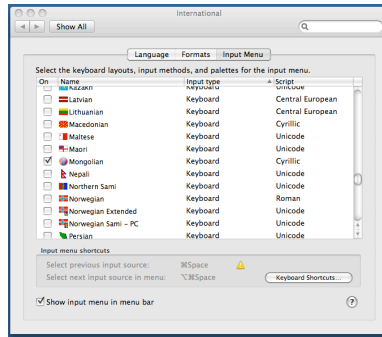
International

Show All

Language Formats Input Menu

Select the keyboard layouts, input methods, and palettes for the input menu.

| On | Name | Input type | Script |
|---|---|---|---|
| | Kazakh | Keyboard | Unicode |
| | Latvian | Keyboard | Central European |
| | Lithuanian | Keyboard | Central European |
| | Macedonian | Keyboard | Cyrillic |
| | Maltese | Keyboard | Unicode |
| | Maori | Keyboard | Unicode |
| ✓ | Mongolian | Keyboard | Cyrillic |
| | Nepali | Keyboard | Unicode |
| | Northern Sami | Keyboard | Unicode |
| | Norwegian | Keyboard | Roman |
| | Norwegian Extended | Keyboard | Unicode |
| | Norwegian Sami – PC | Keyboard | Unicode |
| | Persian | Keyboard | Unicode |

Input menu shortcuts

Select previous input source: ⌘Space

Select next input source in menu: ⌥⌘Space

Keyboard Shortcuts...

✓ Show input menu in menu bar

?